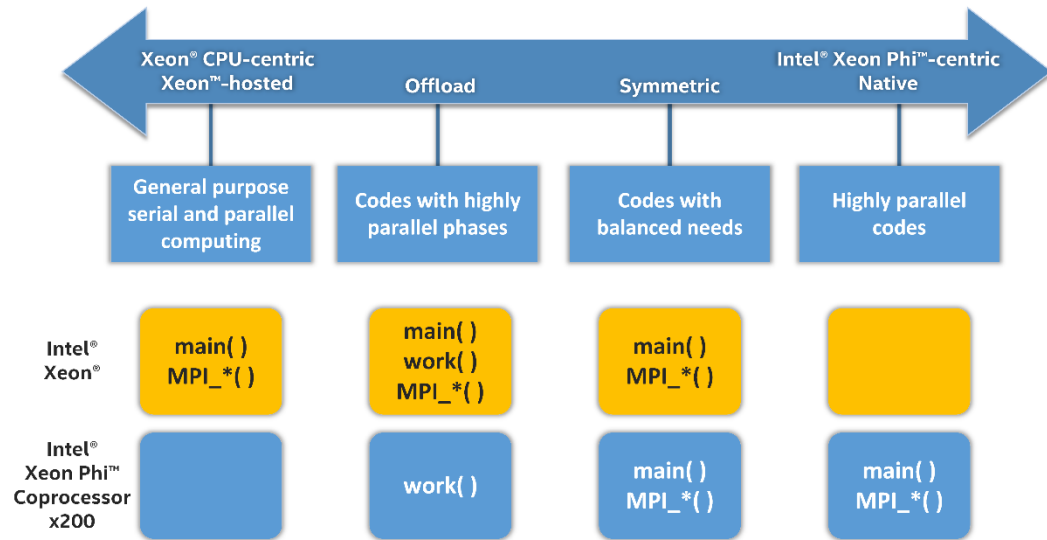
Xeon® CPU-centric
Xeon™-hosted

Offload

Symmetric

Intel® Xeon Phi™-centric
Native

General purpose serial and parallel computing

Codes with highly parallel phases

Codes with balanced needs

Highly parallel codes

Intel®
Xeon®

main( )
MPI_*( )

main( )
work( )
MPI_*( )

main( )
MPI_*( )

Intel®
Xeon Phi™
Coprocessor
x200

work( )

main( )
MPI_*( )

main( )
MPI_*( )